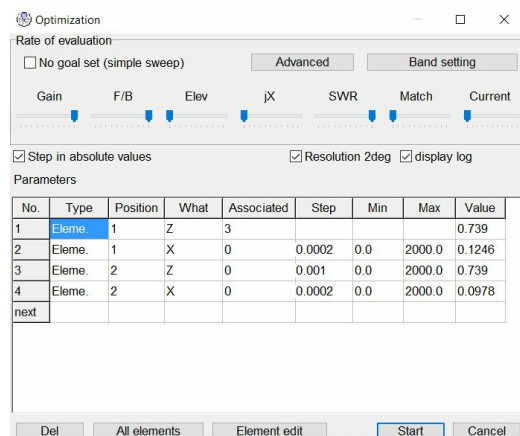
Optimization

Rate of evaluation

No goal set (simple sweep)

Advanced

Band setting

Gain F/B Elev jX SWR Match Current

Step in absolute values

Resolution 2deg

display log

Parameters

| No. | Type | Position | What | Associated | Step | Min | Max | Value |
|---|---|---|---|---|---|---|---|---|
| 1 | Eleme. | 1 | Z | 3 | | | | 0.739 |
| 2 | Eleme. | 1 | X | 0 | 0.0002 | 0.0 | 2000.0 | 0.1246 |
| 3 | Eleme. | 2 | Z | 0 | 0.001 | 0.0 | 2000.0 | 0.739 |
| 4 | Eleme. | 2 | X | 0 | 0.0002 | 0.0 | 2000.0 | 0.0978 |
| next | | | | | | | | |

Del All elements Element edit Start Cancel